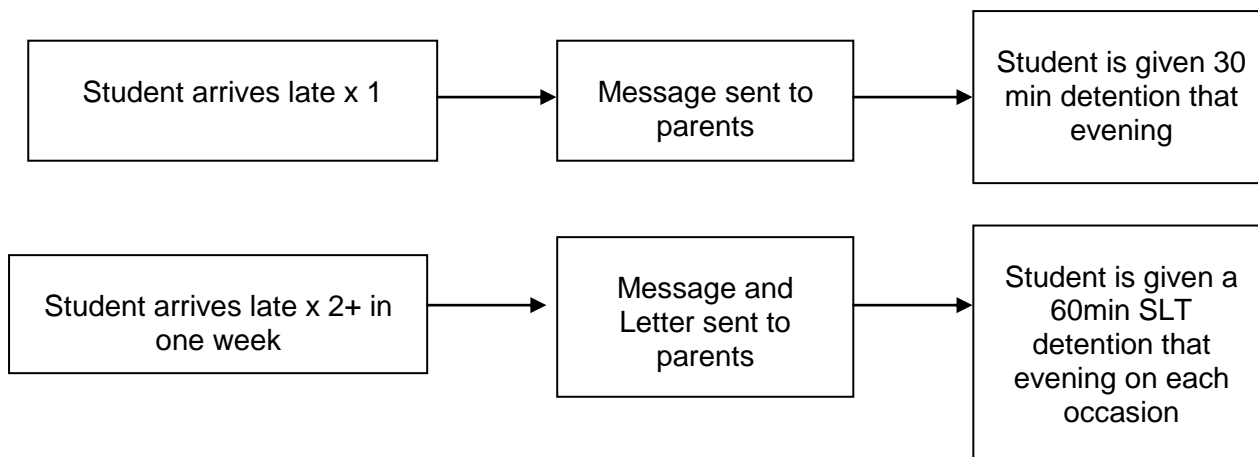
Student arrives late x 1

Message sent to parents

Student is given 30 min detention that evening

Student arrives late x 2+ in one week

Message and Letter sent to parents

Student is given a 60min SLT detention that evening on each occasion